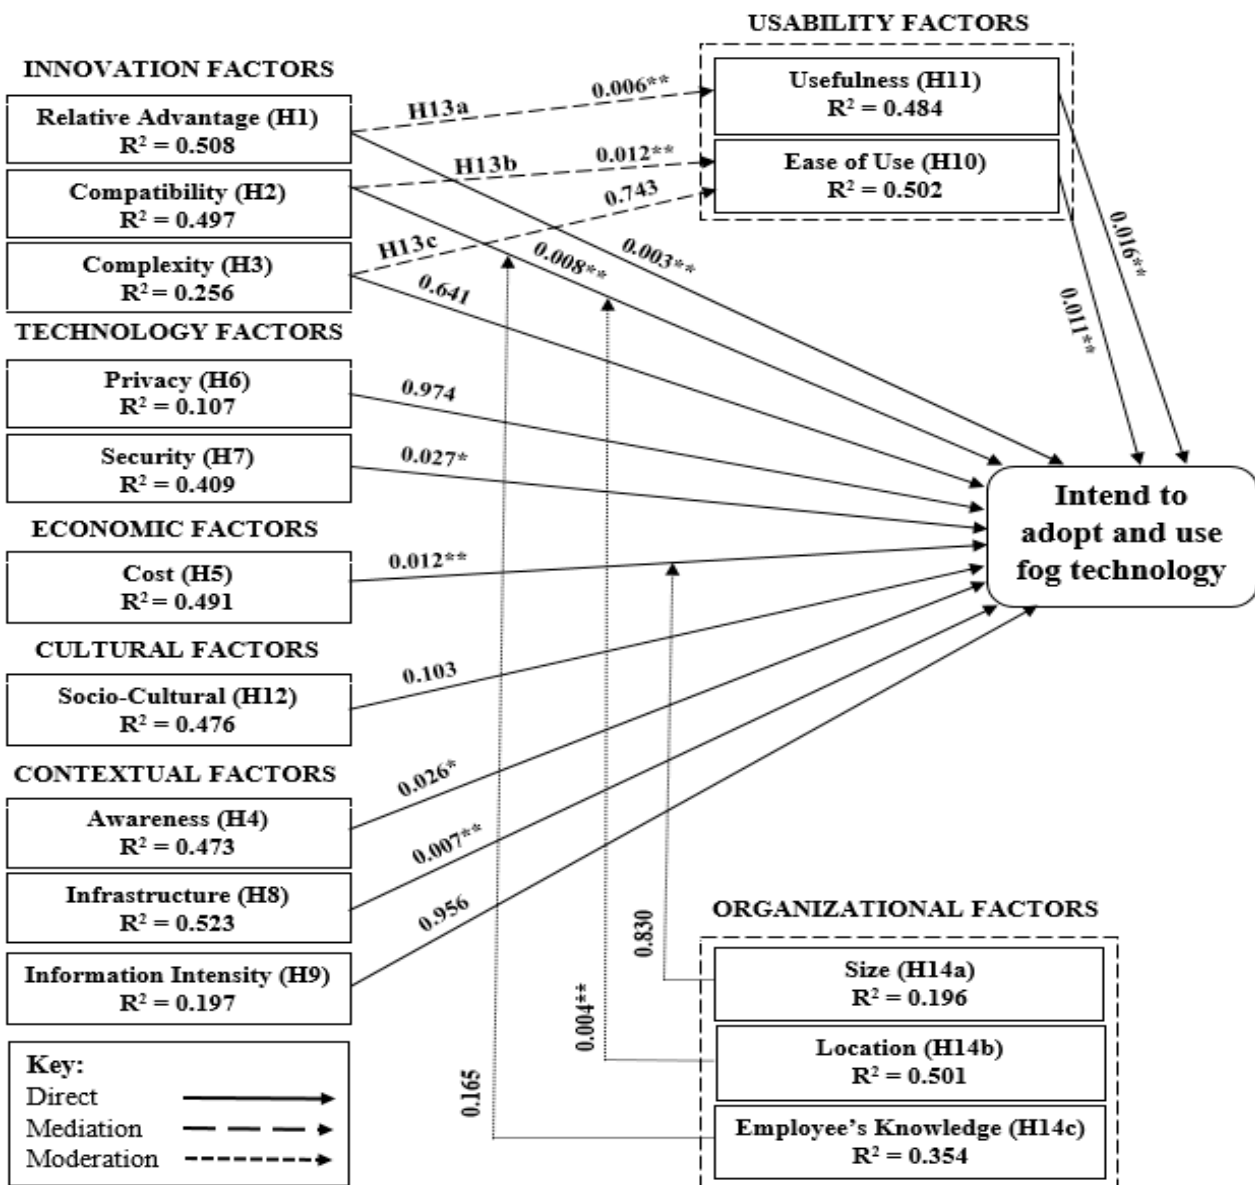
USABILITY FACTORS

INNOVATION FACTORS

Relative Advantage (H1)
$R^2 = 0.508$

Compatibility (H2)
$R^2 = 0.497$

Complexity (H3)
$R^2 = 0.256$

Usefulness (H11)
$R^2 = 0.484$

Ease of Use (H10)
$R^2 = 0.502$

H13a
0.006**
H13b
0.012**
0.743
H13c
0.008**
0.003**
0.641
0.016**
0.011**

TECHNOLOGY FACTORS

Privacy (H6)
$R^2 = 0.107$

0.974

Security (H7)
$R^2 = 0.409$

0.027*

Intend to adopt and use fog technology

ECONOMIC FACTORS

Cost (H5)
$R^2 = 0.491$

0.012**

CULTURAL FACTORS

Socio-Cultural (H12)
$R^2 = 0.476$

0.103

CONTEXTUAL FACTORS

Awareness (H4)
$R^2 = 0.473$

0.026*

Infrastructure (H8)
$R^2 = 0.523$

0.007**

Information Intensity (H9)
$R^2 = 0.197$

0.956

ORGANIZATIONAL FACTORS

0.830

Size (H14a)
$R^2 = 0.196$

0.004**

Location (H14b)
$R^2 = 0.501$

0.165

Employee's Knowledge (H14c)
$R^2 = 0.354$

Key:
Direct
Mediation
Moderation